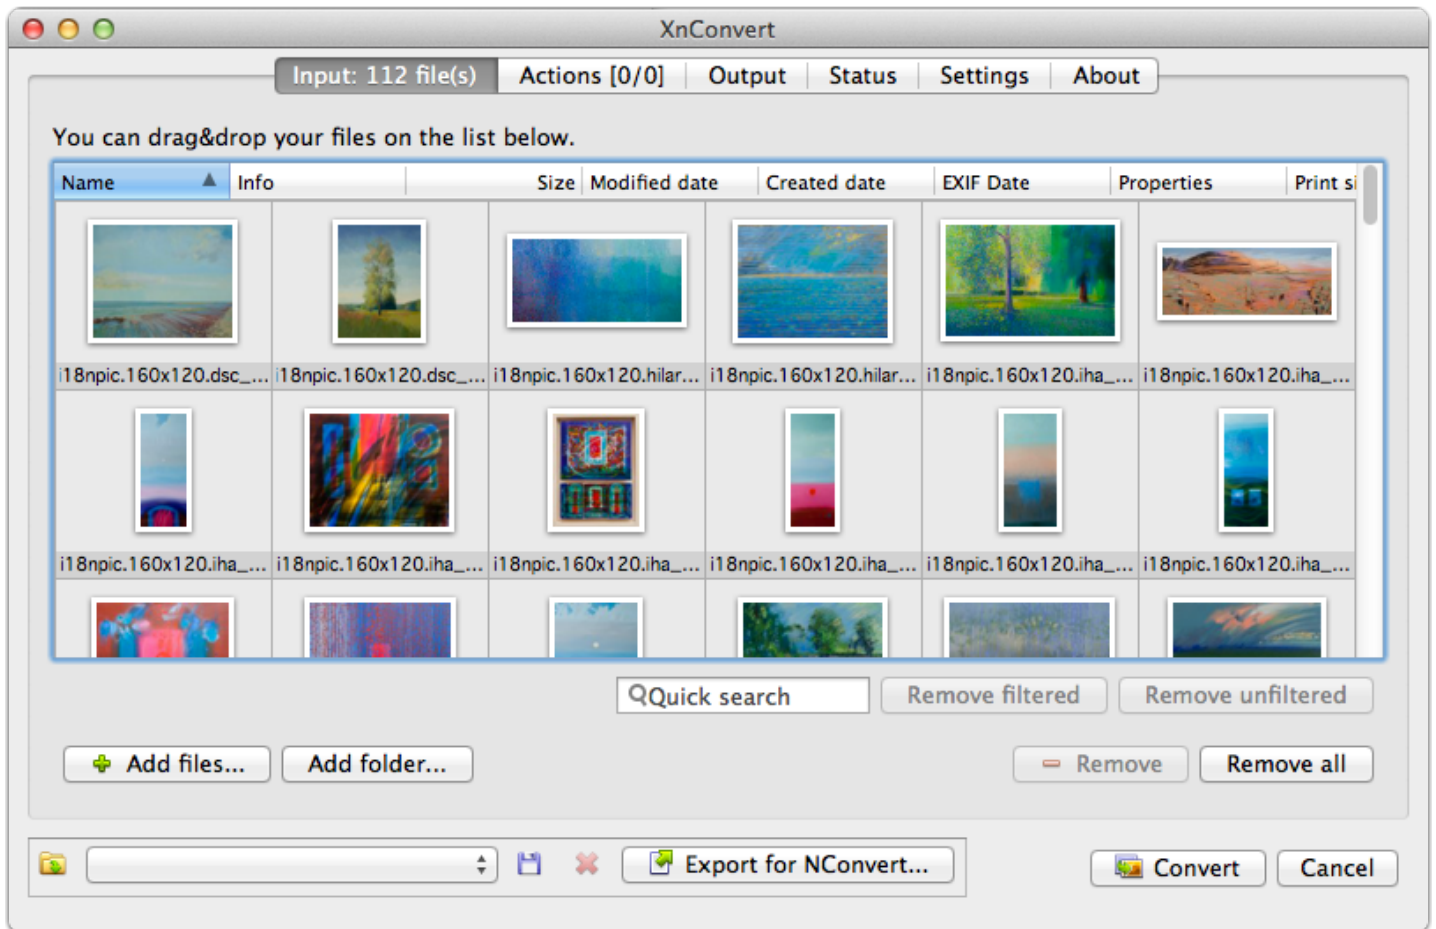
XnConvert

Input: 112 file(s) | Actions [0/0] | Output | Status | Settings | About

You can drag&drop your files on the list below.

| Name | Info | Size | Modified date | Created date | EXIF Date | Properties | Print si |
|---|---|---|---|---|---|---|---|

i18npic.160x120.dsc_... i18npic.160x120.dsc_... i18npic.160x120.hilar... i18npic.160x120.hilar... i18npic.160x120.iha_... i18npic.160x120.iha_...

i18npic.160x120.iha_... i18npic.160x120.iha_... i18npic.160x120.iha_... i18npic.160x120.iha_... i18npic.160x120.iha_... i18npic.160x120.iha_...

Quick search
Remove filtered
Remove unfiltered

Add files...
Add folder...
Remove
Remove all

Export for NConvert...
Convert
Cancel